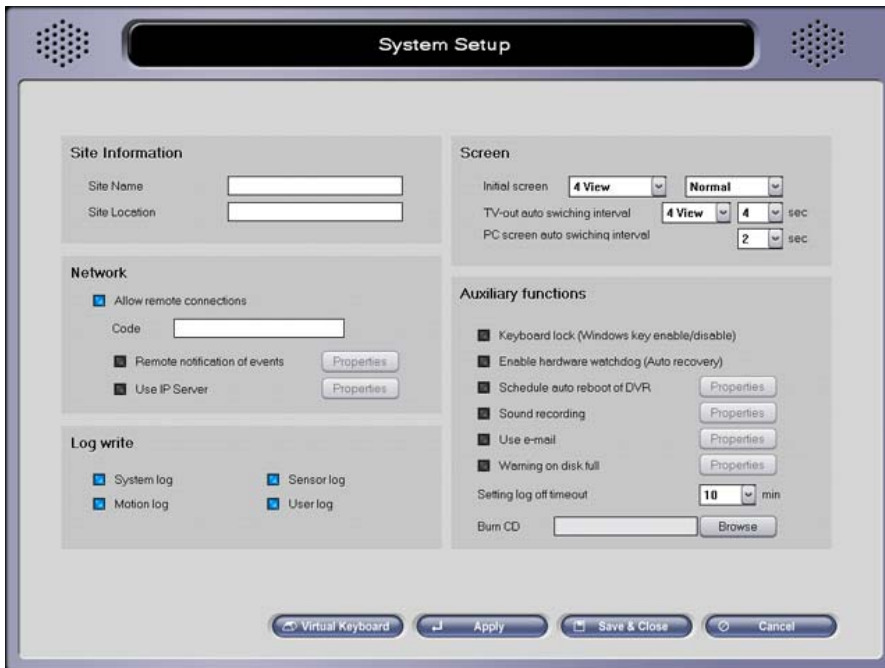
System Setup

Site Information

Site Name

Site Location

Network

Allow remote connections

Code

Remote notification of events Properties

Use IP Server Properties

Log write

System log

Sensor log

Motion log

User log

Screen

Initial screen 4 View Normal

TV-out auto swiching interval 4 View 4 sec

PC screen auto swiching interval 2 sec

Auxiliary functions

Keyboard lock (Windows key enable/disable)

Enable hardware watchdog (Auto recovery)

Schedule auto reboot of DVR Properties

Sound recording Properties

Use e-mail Properties

Warning on disk full Properties

Setting log off timeout 10 min

Burn CD Browse

Virtual Keyboard

Apply

Save & Close

Cancel